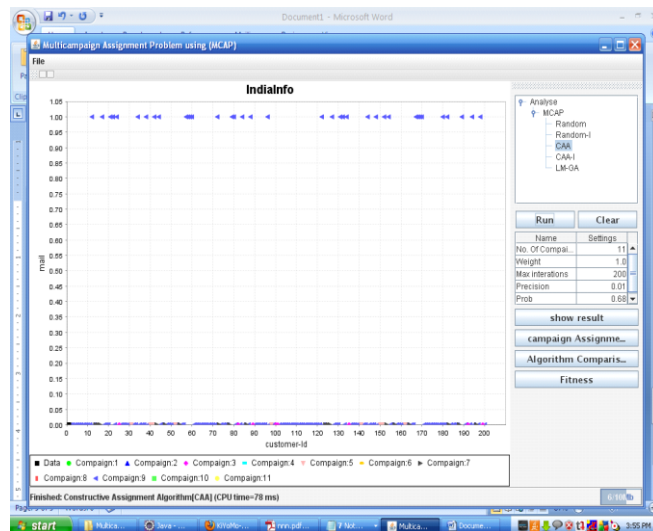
Document1 - Microsoft Word

Multicampaign Assignment Problem using (MCAP)

File

IndiaInfo

1.05
1.00
0.95
0.90
0.85
0.80
0.75
0.70
0.65
0.60
0.55
0.50
0.45
0.40
0.35
0.30
0.25
0.20
0.15
0.10
0.05
0.00

mail

0 10 20 30 40 50 60 70 80 90 100 110 120 130 140 150 160 170 180 190 200
customer-Id

■ Data ● Compaign:1 ▲ Compaign:2 ◆ Compaign:3 — Compaign:4 ▼ Compaign:5 — Compaign:6 ► Compaign:7
| Compaign:8 ◄ Compaign:9 ■ Compaign:10 ● Compaign:11

Analyse
MCAP
Random
Random-I
CAA
CAA-I
LM-GA

Run
Clear

| Name | Settings |
|---|---|
| No. Of Compai... | 11 |
| Weight | 1.0 |
| Max interations | 200 |
| Precision | 0.01 |
| Prob | 0.68 |

show result
campaign Assignme...
Algorithm Comparis...
Fitness

Finished: Constructive Assignment Algorithm[CAA] (CPU time=78 ms)

start
3:55 PM